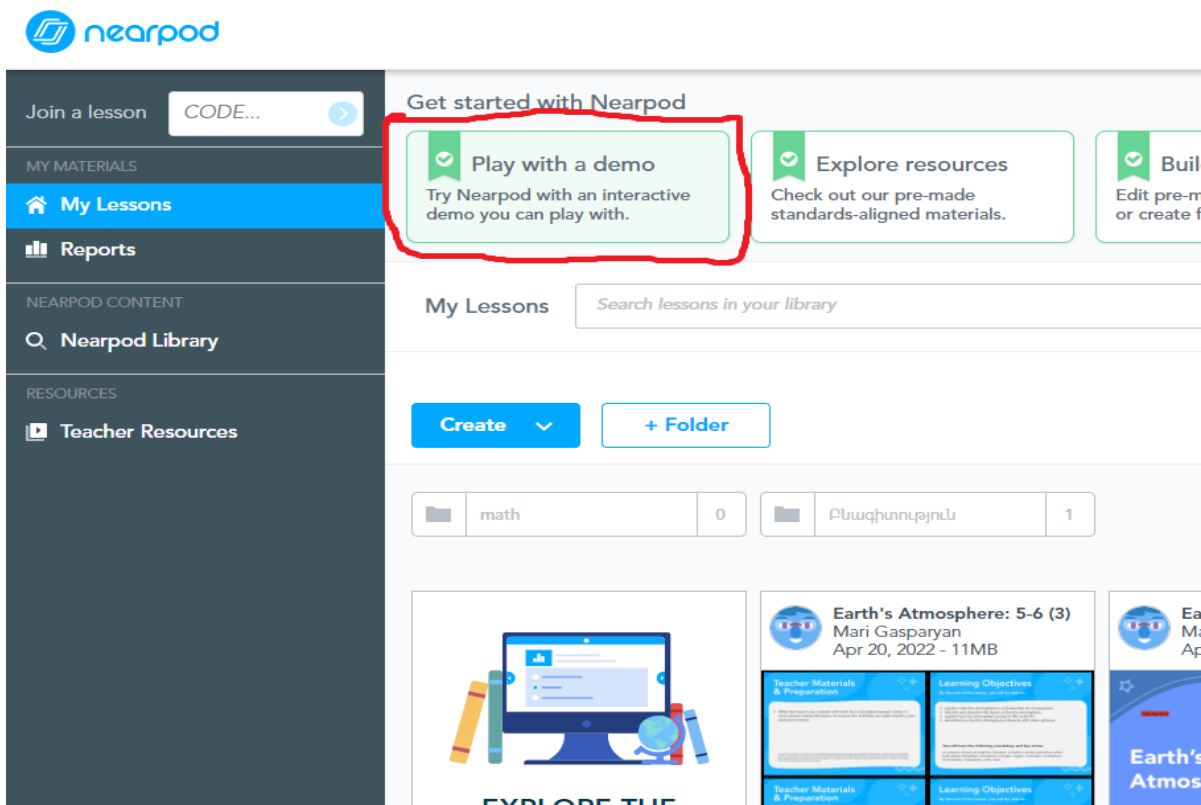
nearpod

Join a lesson CODE...

MY MATERIALS

My Lessons

Reports

NEARPOD CONTENT

Nearpod Library

RESOURCES

Teacher Resources

Get started with Nearpod

Play with a demo
Try Nearpod with an interactive demo you can play with.

Explore resources
Check out our pre-made standards-aligned materials.

Buil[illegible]
Edit pre-m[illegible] or create f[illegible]

My Lessons

Search lessons in your library

Create

+ Folder

math 0

Բնագիտություն 1

EXPLORE THE

Earth's Atmosphere: 5-6 (3)
Mari Gasparyan
Apr 20, 2022 - 11MB

Teacher Materials & Preparation

Learning Objectives

Teacher Materials & Preparation

Learning Objectives

Ea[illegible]
Ma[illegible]
Ap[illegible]

Earth's Atmos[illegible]